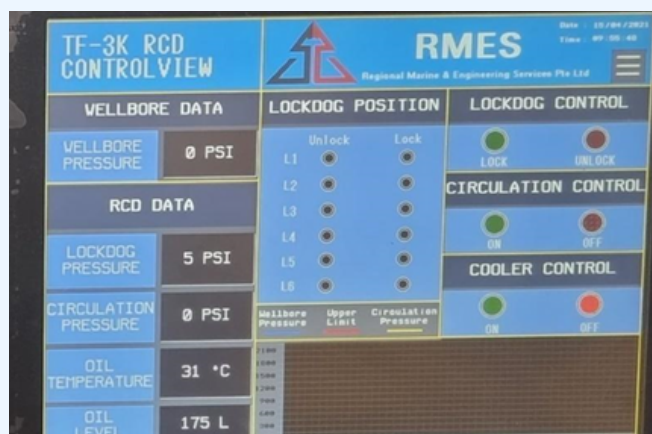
TF-3K RCD CONTROLVIEW

RMES
Regional Marine & Engineering Services Pte Ltd

Date : 15/04/2023
Time : 09:55:48

VELLBORE DATA

VELLBORE PRESSURE
0 PSI

RCD DATA

LOCKDOG PRESSURE
5 PSI

CIRCULATION PRESSURE
0 PSI

OIL TEMPERATURE
31 °C

OIL LEVEL
175 L

LOCKDOG POSITION

Unlock
Lock
L1
L2
L3
L4
L5
L6

Wellbore Pressure
Upper Limit
Circulation Pressure

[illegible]

LOCKDOG CONTROL
LOCK
UNLOCK

CIRCULATION CONTROL
ON
OFF

COOLER CONTROL
ON
OFF